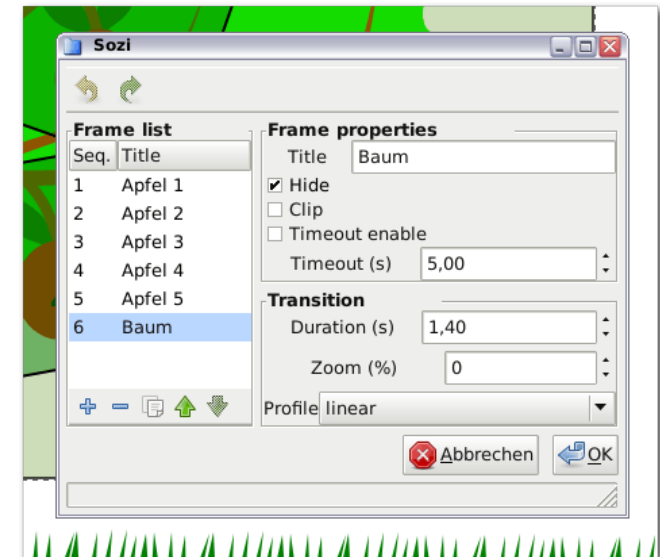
Sozi

Frame list

| Seq. | Title |
|---|---|
| 1 | Apfel 1 |
| 2 | Apfel 2 |
| 3 | Apfel 3 |
| 4 | Apfel 4 |
| 5 | Apfel 5 |
| 6 | Baum |

Frame properties

Title Baum

Hide

Clip

Timeout enable

Timeout (s) 5,00

Transition

Duration (s) 1,40

Zoom (%) 0

Profile linear

Abbrechen

OK